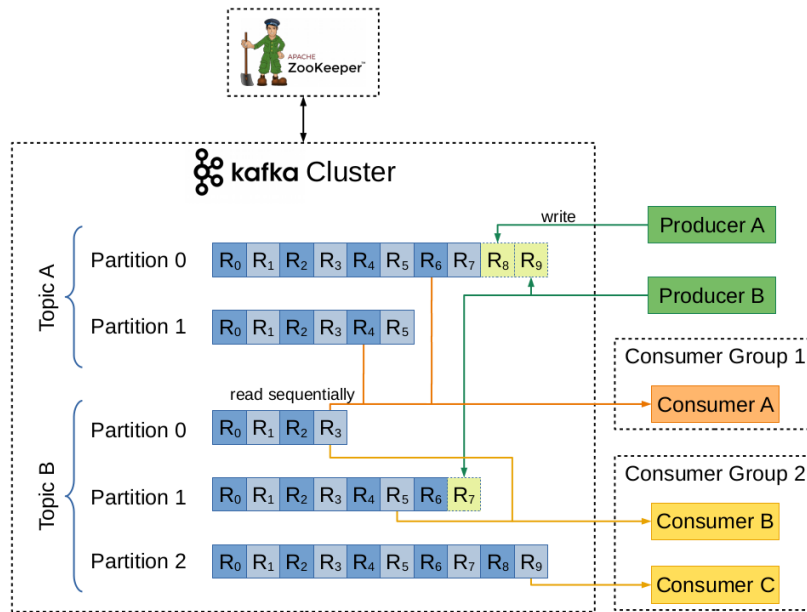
APACHE ZooKeeper™

kafka Cluster

write

Producer A

Producer B

Topic A

Partition 0 $R_0$ $R_1$ $R_2$ $R_3$ $R_4$ $R_5$ $R_6$ $R_7$ $R_8$ $R_9$

Partition 1 $R_0$ $R_1$ $R_2$ $R_3$ $R_4$ $R_5$

Consumer Group 1

Consumer A

read sequentially

Topic B

Partition 0 $R_0$ $R_1$ $R_2$ $R_3$

Partition 1 $R_0$ $R_1$ $R_2$ $R_3$ $R_4$ $R_5$ $R_6$ $R_7$

Partition 2 $R_0$ $R_1$ $R_2$ $R_3$ $R_4$ $R_5$ $R_6$ $R_7$ $R_8$ $R_9$

Consumer Group 2

Consumer B

Consumer C